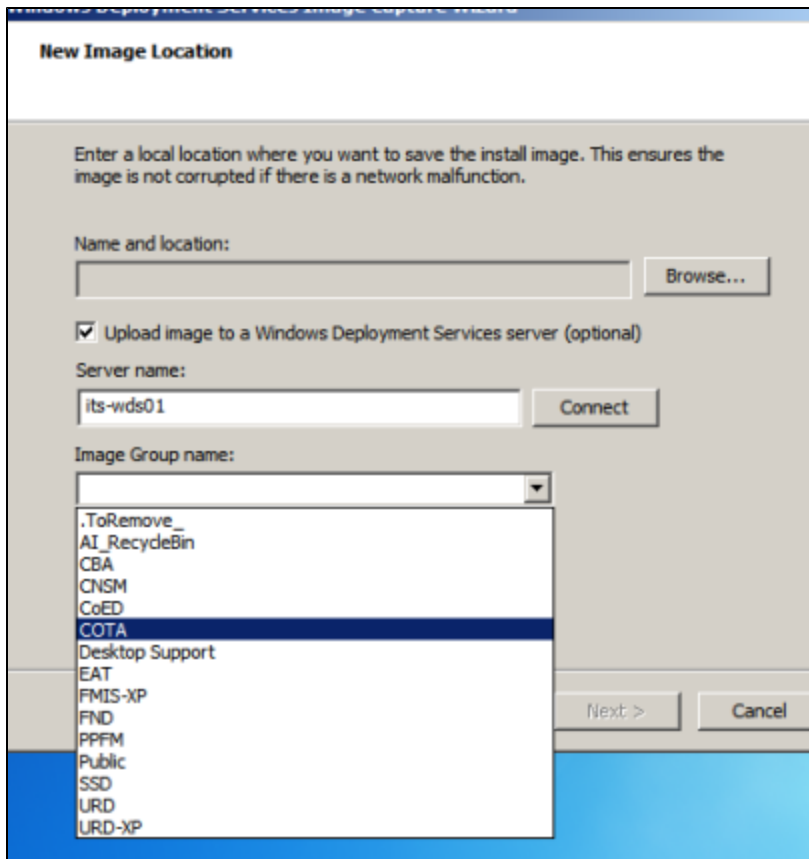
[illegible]

New Image Location

Enter a local location where you want to save the install image. This ensures the image is not corrupted if there is a network malfunction.

Name and location:

Browse...

Upload image to a Windows Deployment Services server (optional)

Server name:

its-wds01

Connect

Image Group name:

.ToRemove_
AI_RecycleBin
CBA
CNSM
CoED
COTA
Desktop Support
EAT
FMIS-XP
FND
PPFM
Public
SSD
URD
URD-XP

Next >

Cancel